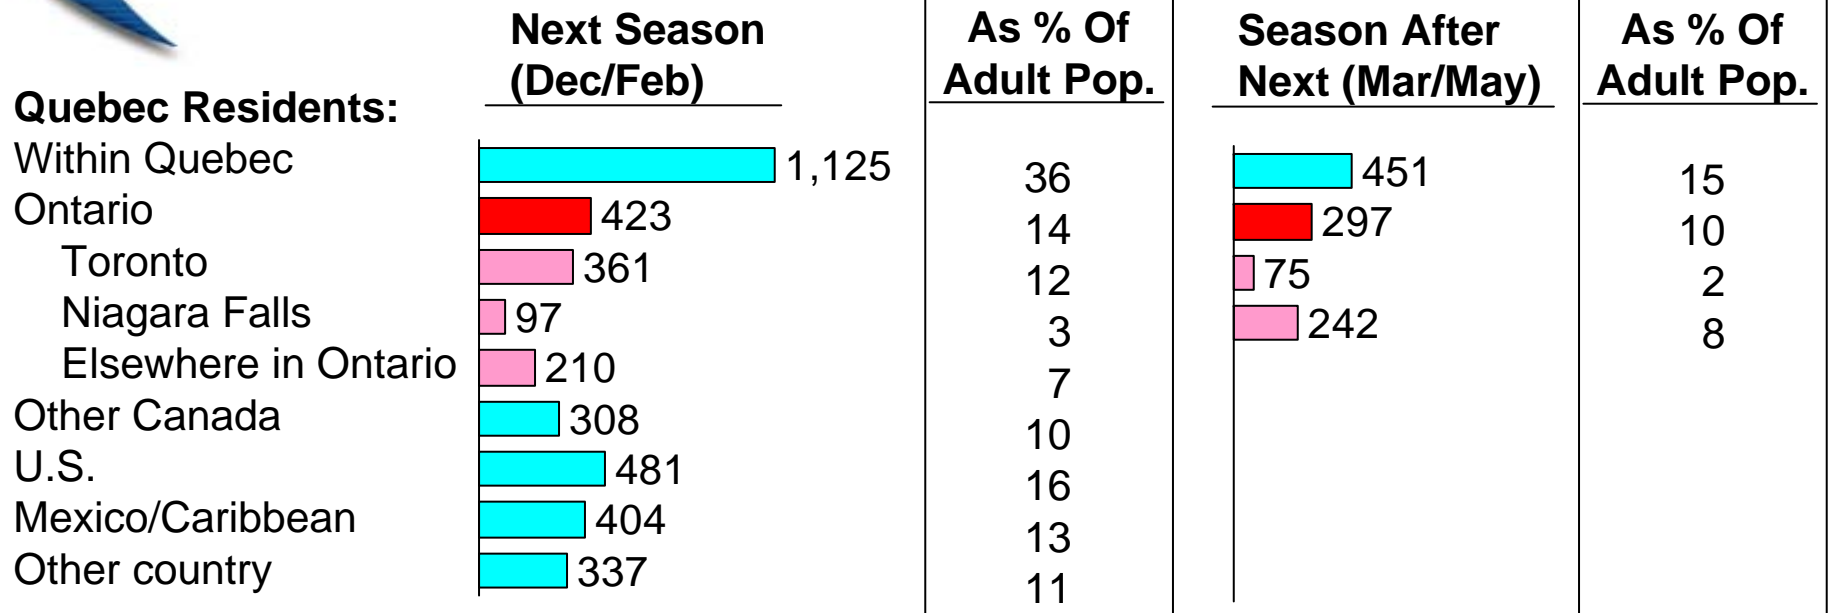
| Quebec Residents: | Next Season (Dec/Feb) | As % Of Adult Pop. | Season After Next (Mar/May) | As % Of Adult Pop. |
|---|---|---|---|---|
| Within Quebec | 1,125 | 36 | 451 | 15 |
| Ontario | 423 | 14 | 297 | 10 |
| Toronto | 361 | 12 | 75 | 2 |
| Niagara Falls | 97 | 3 | 242 | 8 |
| Elsewhere in Ontario | 210 | 7 | | |
| Other Canada | 308 | 10 | | |
| U.S. | 481 | 16 | | |
| Mexico/Caribbean | 404 | 13 | | |
| Other country | 337 | 11 | | |